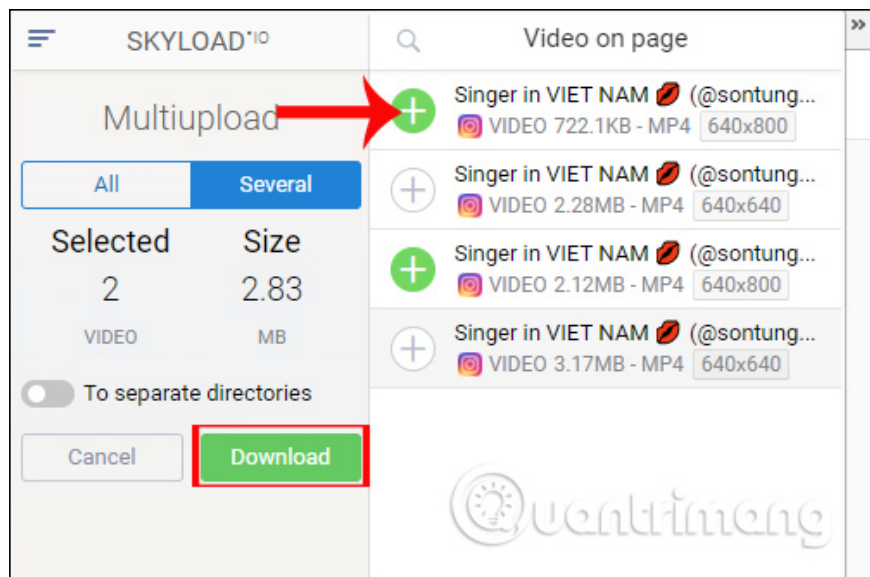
SKYLOAD.IO

Multiupload

All
Several

Selected
2
VIDEO

Size
2.83
MB

To separate directories

Cancel
Download

Video on page

»

Singer in VIET NAM 💋 (@sontung...
VIDEO 722.1KB - MP4 640x800

Singer in VIET NAM 💋 (@sontung...
VIDEO 2.28MB - MP4 640x640

Singer in VIET NAM 💋 (@sontung...
VIDEO 2.12MB - MP4 640x800

Singer in VIET NAM 💋 (@sontung...
VIDEO 3.17MB - MP4 640x640

Quantrimang